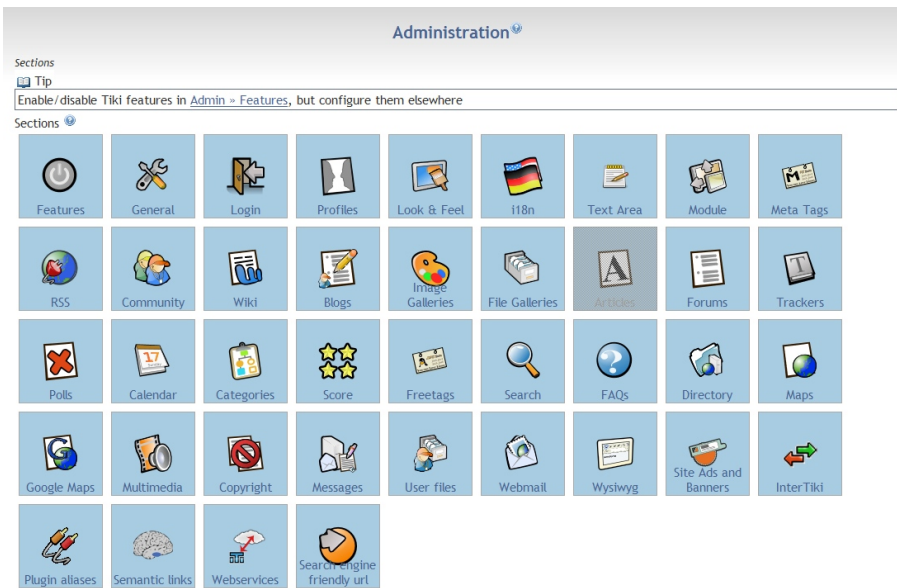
Administration

Sections

Tip

Enable/disable Tiki features in Admin » Features, but configure them elsewhere

Sections

| Features | General | Login | Profiles | Look & Feel | i18n | Text Area | Module | Meta Tags |
|---|---|---|---|---|---|---|---|---|
| RSS | Community | Wiki | Blogs | Image Galleries | File Galleries | Articles | Forums | Trackers |
| Polls | Calendar | Categories | Score | Freetags | Search | FAQs | Directory | Maps |
| Google Maps | Multimedia | Copyright | Messages | User files | Webmail | Wysiwyg | Site Ads and Banners | InterTiki |
| Plugin aliases | Semantic links | Webservices | Search engine friendly url | | | | | |